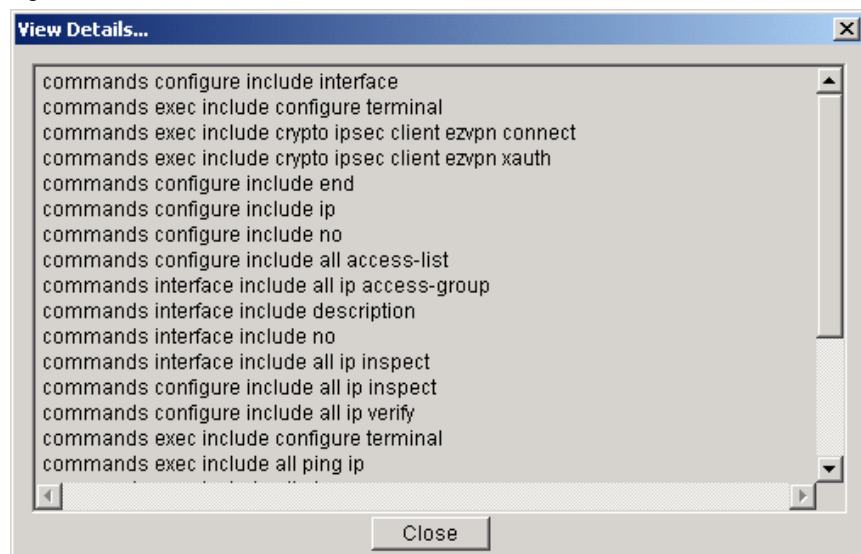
View Details...

commands configure include interface
commands exec include configure terminal
commands exec include crypto ipsec client ezvpn connect
commands exec include crypto ipsec client ezvpn xauth
commands configure include end
commands configure include ip
commands configure include no
commands configure include all access-list
commands interface include all ip access-group
commands interface include description
commands interface include no
commands interface include all ip inspect
commands configure include all ip inspect
commands configure include all ip verify
commands exec include configure terminal
commands exec include all ping ip
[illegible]

Close